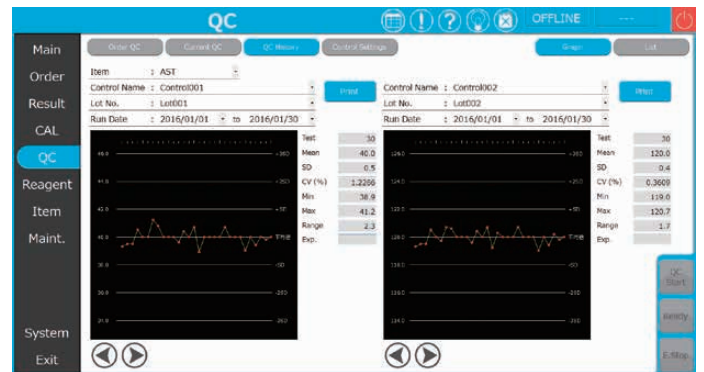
QC

OFFLINE

---

Main

Order

Result

CAL

QC

Reagent

Item

Maint.

System

Exit

Order QC

Current QC

QC History

Control Settings

Graph

List

Item : AST

Control Name : Control001

Lot No. : Lot001

Run Date : 2016/01/01 to 2016/01/30

Print

| Test | 30 |
|---|---|
| Mean | 40.0 |
| SD | 0.5 |
| CV (%) | 1.2266 |
| Min | 38.9 |
| Max | 41.2 |
| Range | 2.3 |
| Exp. | |

Control Name : Control002

Lot No. : Lot002

Run Date : 2016/01/01 to 2016/01/30

Print

| Test | 30 |
|---|---|
| Mean | 120.0 |
| SD | 0.4 |
| CV (%) | 0.3609 |
| Min | 119.0 |
| Max | 120.7 |
| Range | 1.7 |
| Exp. | |

QC Start

Ready

E.Stop